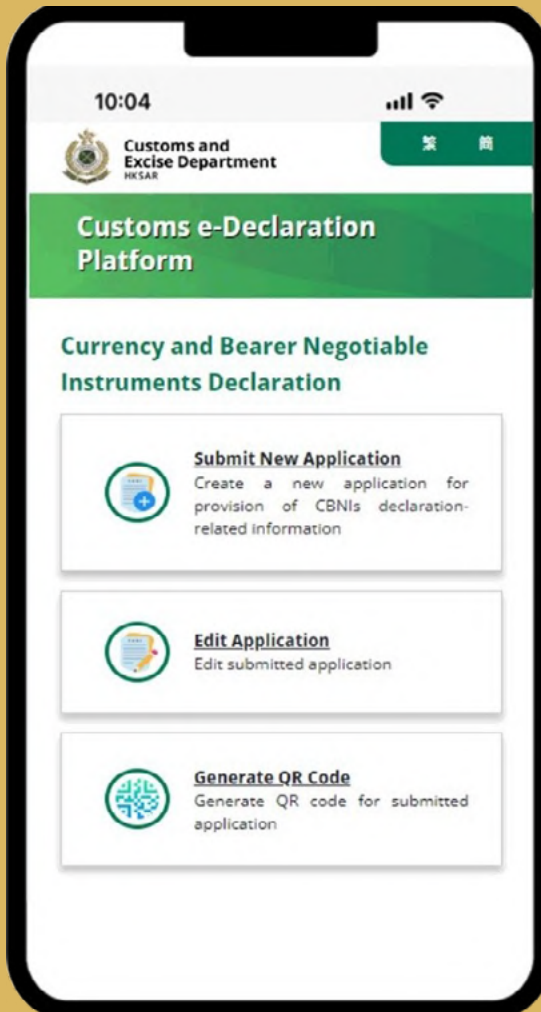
10:04

Customs and Excise Department
HKSAR

繁 简

Customs e-Declaration Platform

Currency and Bearer Negotiable Instruments Declaration

Submit New Application
Create a new application for provision of CBNIs declaration-related information

Edit Application
Edit submitted application

Generate QR Code
Generate QR code for submitted application